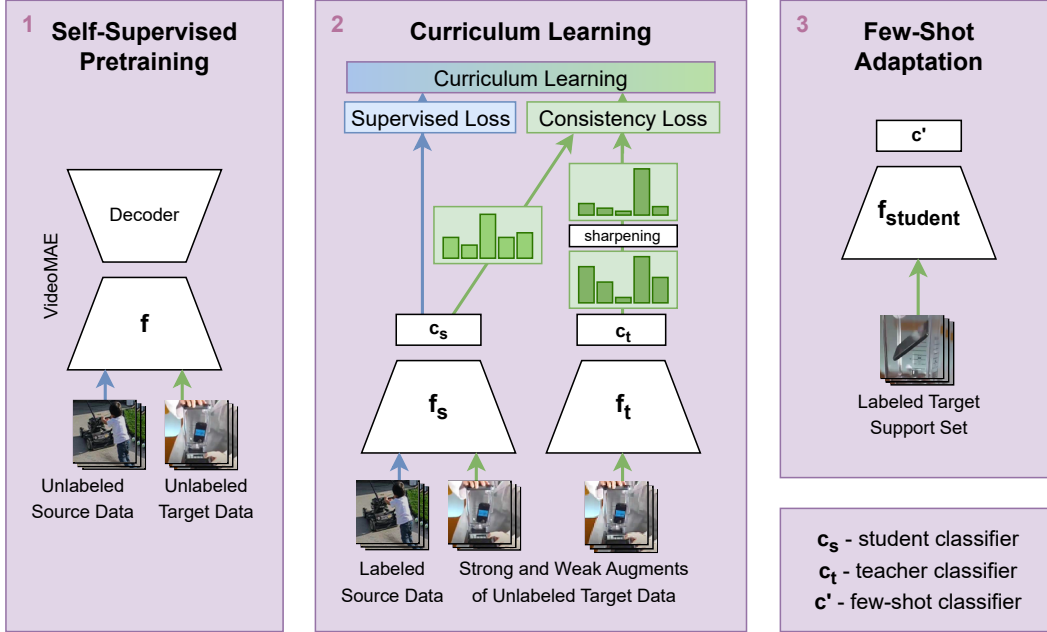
1 Self-Supervised Pretraining

VideoMAE

Decoder

f

Unlabeled Source Data

Unlabeled Target Data

2 Curriculum Learning

Curriculum Learning

Supervised Loss

Consistency Loss

sharpening

$c_s$

$c_t$

$f_s$

$f_t$

Labeled Source Data

Strong and Weak Augments of Unlabeled Target Data

3 Few-Shot Adaptation

c'

$f_{student}$

Labeled Target Support Set

$c_s$ - student classifier
$c_t$ - teacher classifier
c' - few-shot classifier